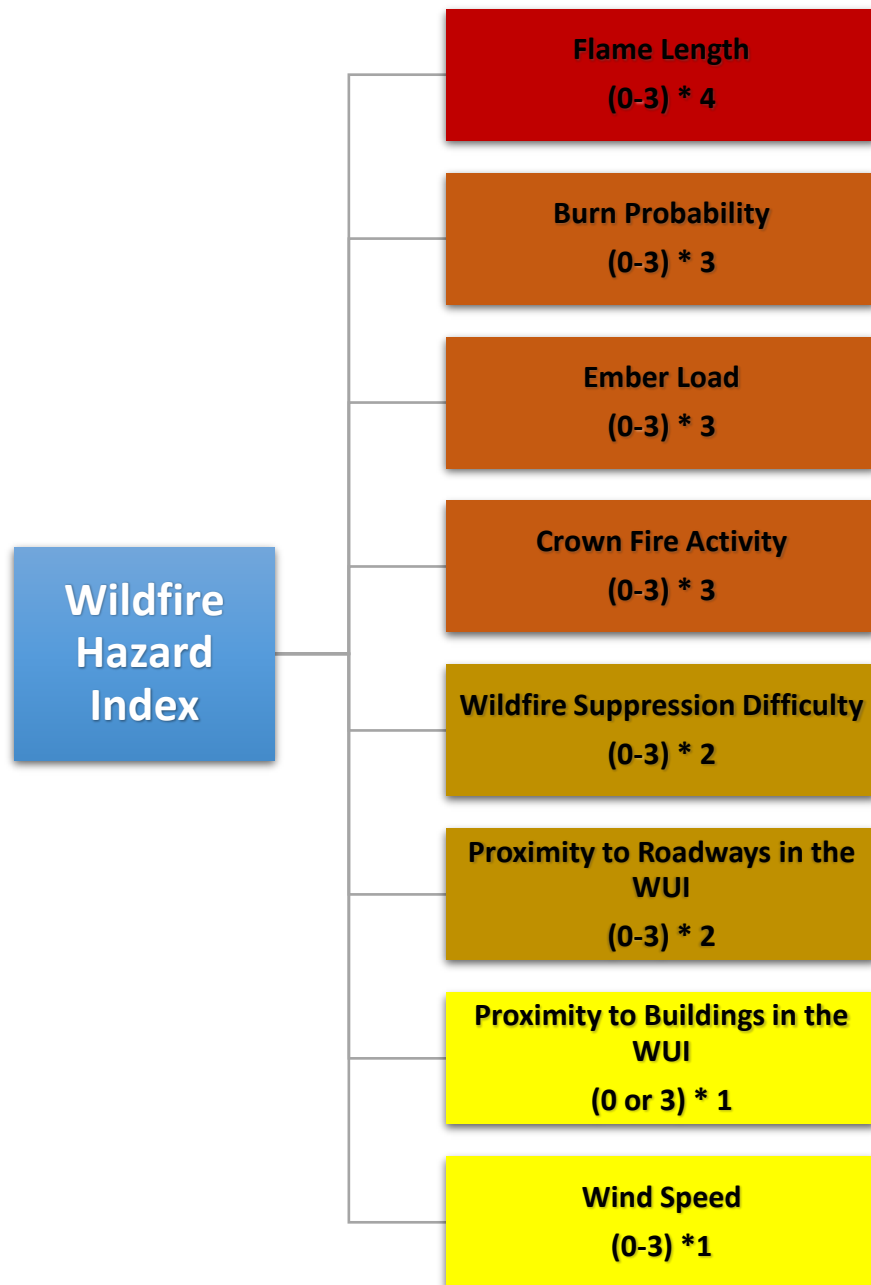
Wildfire Hazard Index

Flame Length
(0-3) * 4

Burn Probability
(0-3) * 3

Ember Load
(0-3) * 3

Crown Fire Activity
(0-3) * 3

Wildfire Suppression Difficulty
(0-3) * 2

Proximity to Roadways in the WUI
(0-3) * 2

Proximity to Buildings in the WUI
(0 or 3) * 1

Wind Speed
(0-3) *1